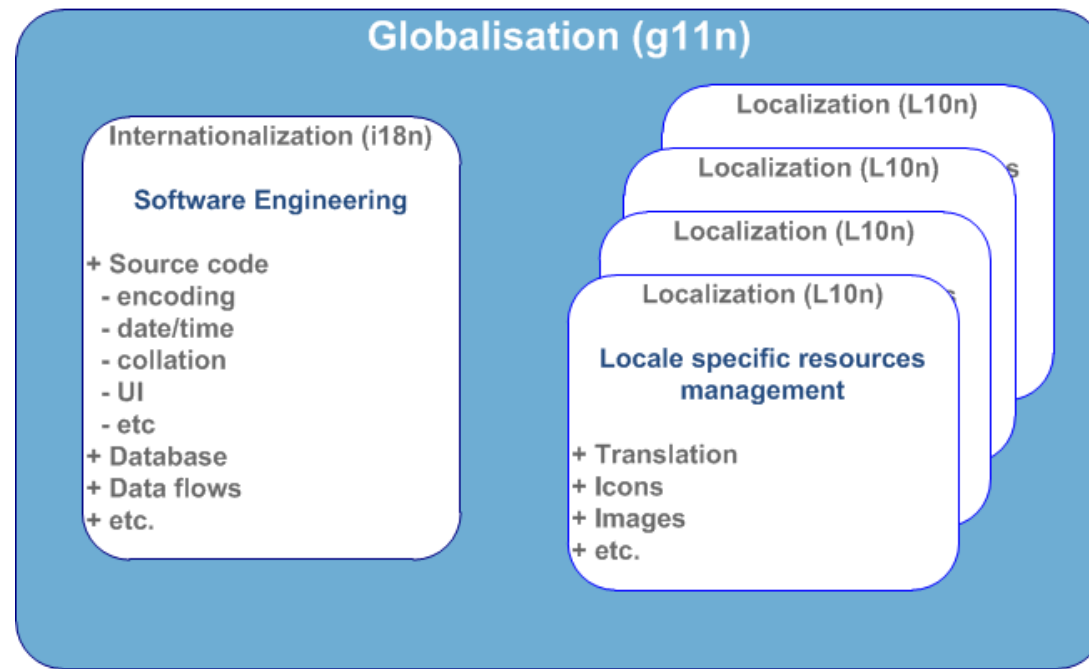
Globalisation (g11n)

Internationalization (i18n)

Software Engineering

+ Source code
- encoding
- date/time
- collation
- UI
- etc
+ Database
+ Data flows
+ etc.

Localization (L10n)

Localization (L10n)

Localization (L10n)

Localization (L10n)

Locale specific resources management

+ Translation
+ Icons
+ Images
+ etc.